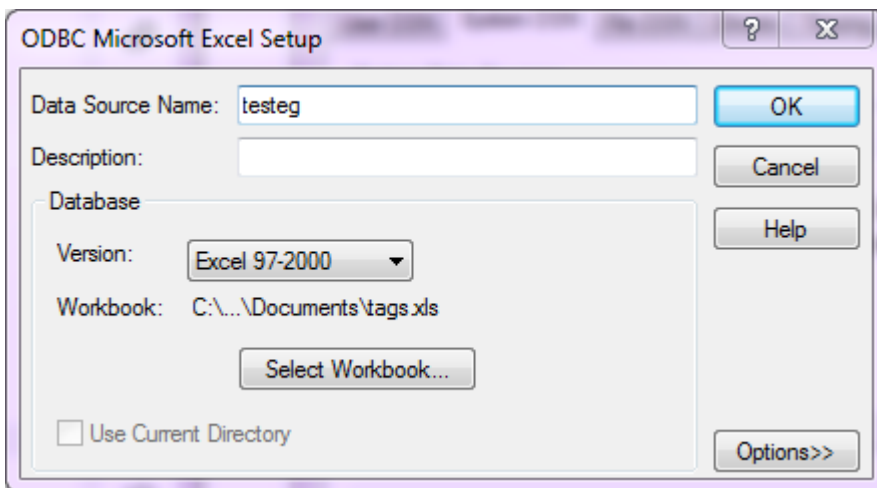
ODBC Microsoft Excel Setup

?

Data Source Name: testeg

Description:

Database

Version: Excel 97-2000

Workbook: C:\...\Documents\tags.xls

Select Workbook...

Use Current Directory

OK

Cancel

Help

Options>>